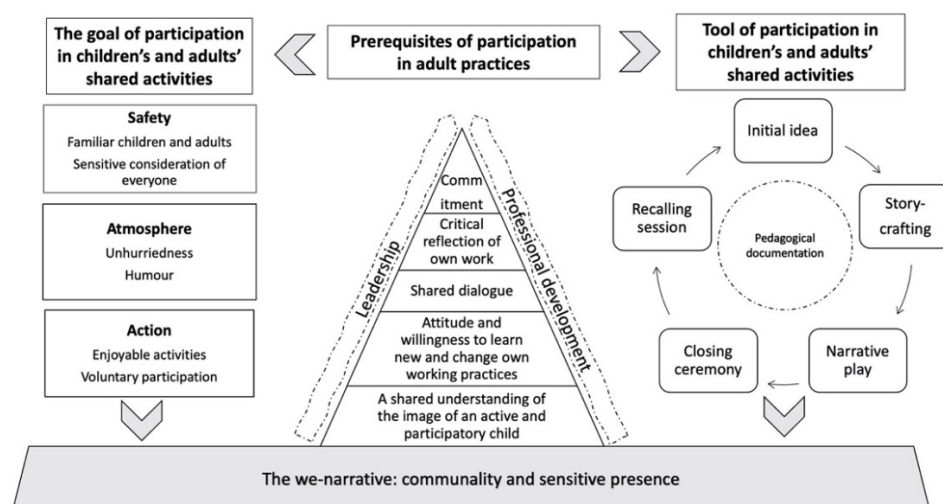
The goal of participation in children's and adults' shared activities

Prerequisites of participation in adult practices

Tool of participation in children's and adults' shared activities

Safety
Familiar children and adults
Sensitive consideration of everyone

Atmosphere
Unhurriedness
Humour

Action
Enjoyable activities
Voluntary participation

Leadership

Professional development

Comm itment

Critical reflection of own work

Shared dialogue

Attitude and willingness to learn new and change own working practices

A shared understanding of the image of an active and participatory child

Initial idea

Story-crafting

Narrative play

Closing ceremony

Recalling session

Pedagogical documentation

The we-narrative: communality and sensitive presence